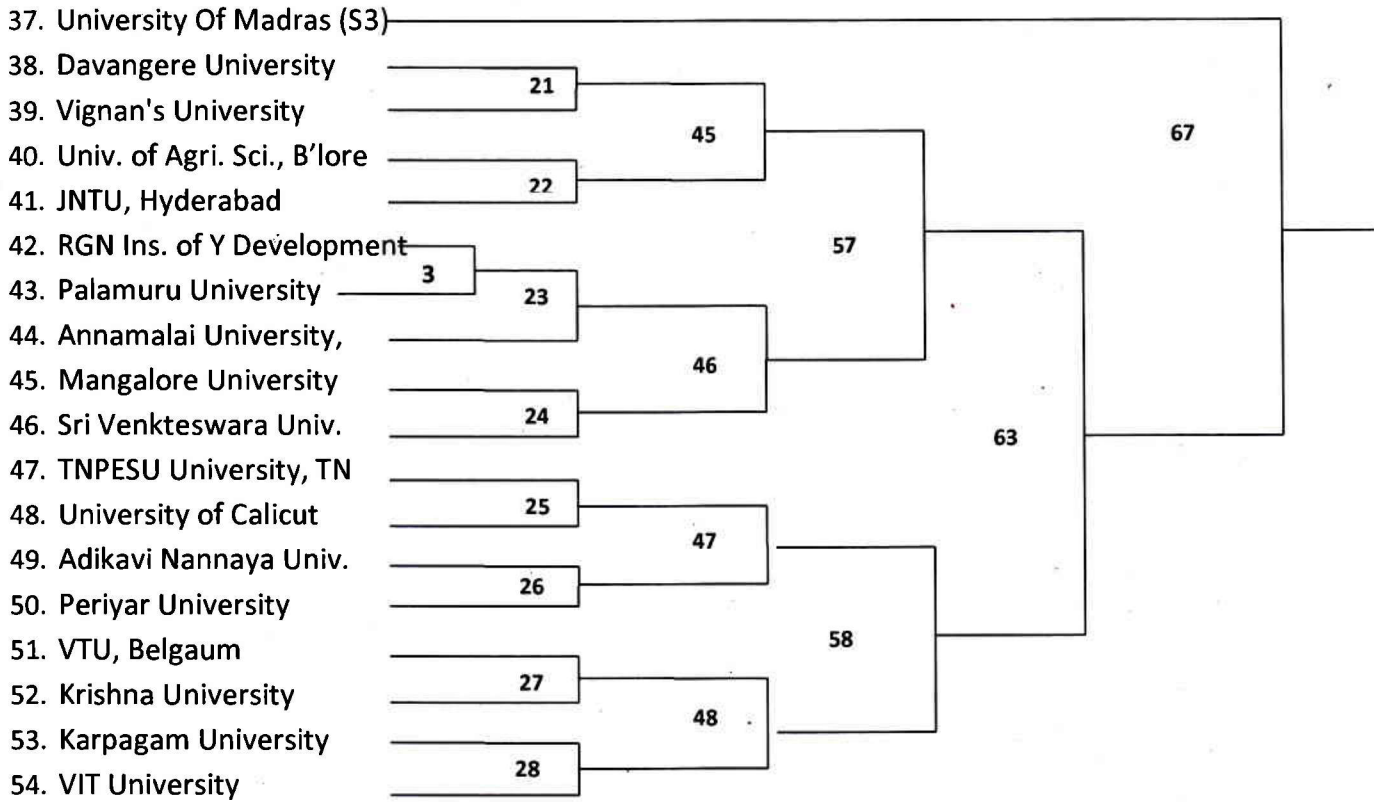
37. University Of Madras (S3)
38. Davangere University
39. Vignan's University
40. Univ. of Agri. Sci., B'lore
41. JNTU, Hyderabad
42. RGN Ins. of Y Development
43. Palamuru University
44. Annamalai University,
45. Mangalore University
46. Sri Venkteswara Univ.
47. TNPESU University, TN
48. University of Calicut
49. Adikavi Nannaya Univ.
50. Periyar University
51. VTU, Belgaum
52. Krishna University
53. Karpagam University
54. VIT University

21
22
45
3
23
24
46
57
25
26
47
27
28
48
58
63
67